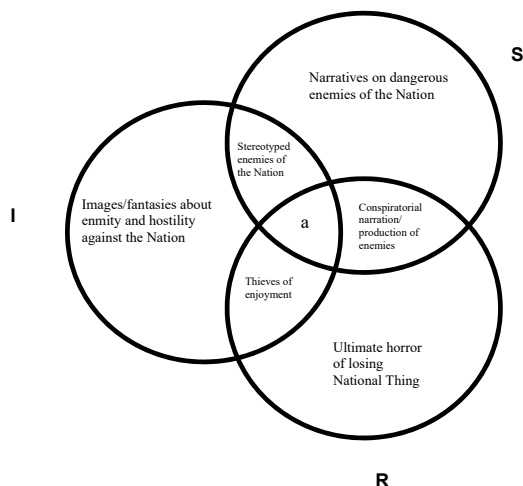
S

Narratives on dangerous enemies of the Nation

Stereotyped enemies of the Nation

I

Images/fantasies about enmity and hostility against the Nation

a

Conspiratorial narration/ production of enemies

Thieves of enjoyment

Ultimate horror of losing National Thing

R